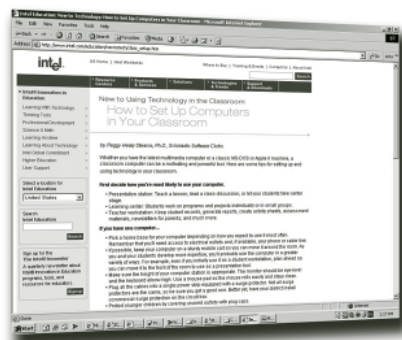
Intel Education: How to Technology:How to Set Up Computers in Your Classroom - Microsoft Internet Explorer

File Edit View Favorites Tools Help

Back Search Favorites Media

Address http://www.intel.com/education/howtotech/class_setup.htm

Go Links

intel.

US Home | Intel Worldwide

Where to Buy | Training & Events | Contact Us | About Intel

Search

Resources & Solutions | Products & Services | Solutions | Technologies & Trends | Support & Downloads

Intel® Innovation in Education

Learning With Technology
Thinking Tools
Professional Development
Science & Math
Learning Anytime
Learning About Technology
International Commitment
Higher Education
User Support

Select a location for Intel Education

United States

Search Intel Education

Search

Sign up for the Education Newsletter

A quarterly newsletter about Intel® Innovation in Education programs, tools, and resources for educators.

Register

How to Using Technology in the Classroom

How to Set Up Computers in Your Classroom

By Peggy Healy Stearns, Ph.D., Simstudio Software Clubs

Whether you have the latest multimedia computer or a classic MS-DOS or Apple II machine, a classroom computer can be a motivating and powerful tool. Here are some tips for setting up and using technology in your classroom.

First decide how you're most likely to use your computer.

• Presentation station: Teach a lesson, lead a class discussion, or let your students take center stage.
• Learning center: Students work on programs and projects individually or in small groups.
• Teacher workstation: Keep student records, generate reports, create activity sheets, assessment materials, newsletters for parents, and much more.

If you have one computer...

• Pick a home base for your computer depending on how you expect to use it most often. Remember that you'll need access to electrical outlets and, if available, your phone or cable line.
• If possible, keep your computer on a sturdy mobile cart so you can move it around the room. As you and your students develop more expertise, you'll probably use the computer in a greater variety of ways. For example, more than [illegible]
• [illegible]
• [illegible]
• Protect younger children by covering unused outlets with plug caps.

Done Internet

Start